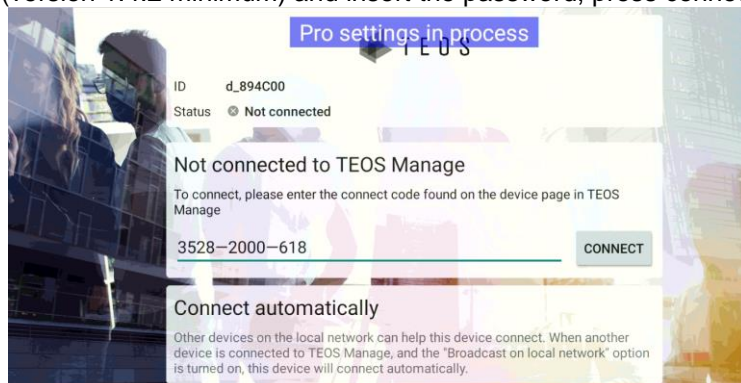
(version 1.12 minimum) and insert the password, press conne

Pro settings in process

TEOS

ID d_894C00

Status Not connected

Not connected to TEOS Manage

To connect, please enter the connect code found on the device page in TEOS Manage

3528—2000—618

CONNECT

Connect automatically

Other devices on the local network can help this device connect. When another device is connected to TEOS Manage, and the "Broadcast on local network" option is turned on, this device will connect automatically.